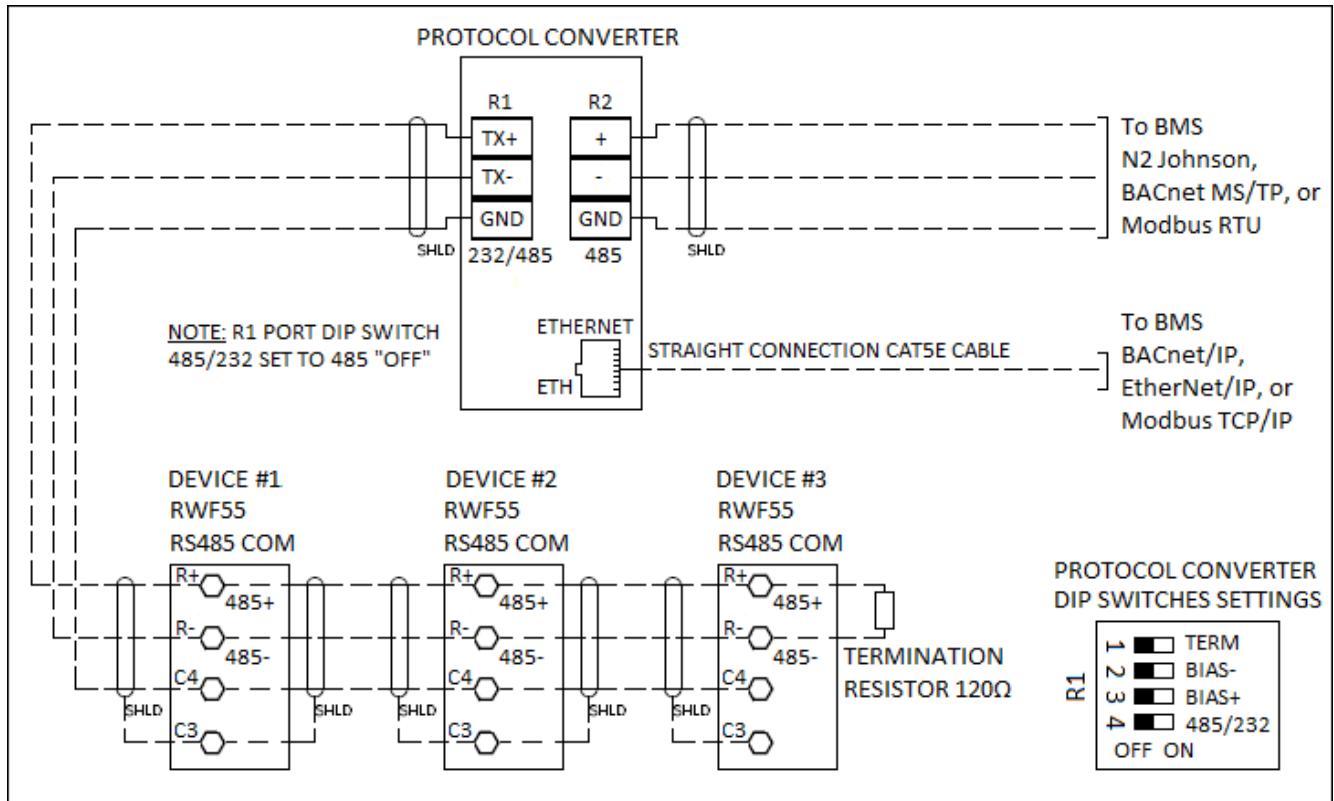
PROTOCOL CONVERTER

R1
TX+
TX-
GND
232/485

R2
+
-
GND
485

SHLD
SHLD

To BMS
N2 Johnson,
BACnet MS/TP, or
Modbus RTU

NOTE: R1 PORT DIP SWITCH
485/232 SET TO 485 "OFF"

ETHERNET
ETH
STRAIGHT CONNECTION CAT5E CABLE

To BMS
BACnet/IP,
EtherNet/IP, or
Modbus TCP/IP

DEVICE #1
RWF55
RS485 COM
R+ 485+
R- 485-
C4
C3
SHLD
SHLD

DEVICE #2
RWF55
RS485 COM
R+ 485+
R- 485-
C4
C3
SHLD
SHLD

DEVICE #3
RWF55
RS485 COM
R+ 485+
R- 485-
C4
C3
SHLD

TERMINATION
RESISTOR 120Ω

PROTOCOL CONVERTER
DIP SWITCHES SETTINGS
R1
1 TERM
2 BIAS-
3 BIAS+
4 485/232
OFF ON